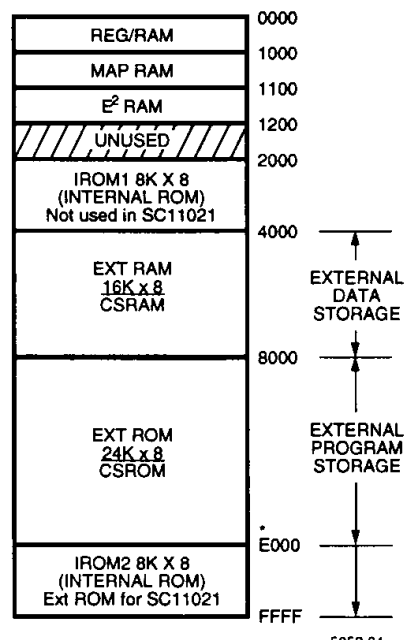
REG/RAM
MAP RAM
$E^2$ RAM
UNUSED
IROM1 8K X 8 (INTERNAL ROM) Not used in SC11021
EXT RAM 16K x 8 CSRAM
EXT ROM 24K x 8 CSROM
IROM2 8K X 8 (INTERNAL ROM) Ext ROM for SC11021

0000
1000
1100
1200
2000
4000
8000
E000
FFFF

EXTERNAL DATA STORAGE
EXTERNAL PROGRAM STORAGE

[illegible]